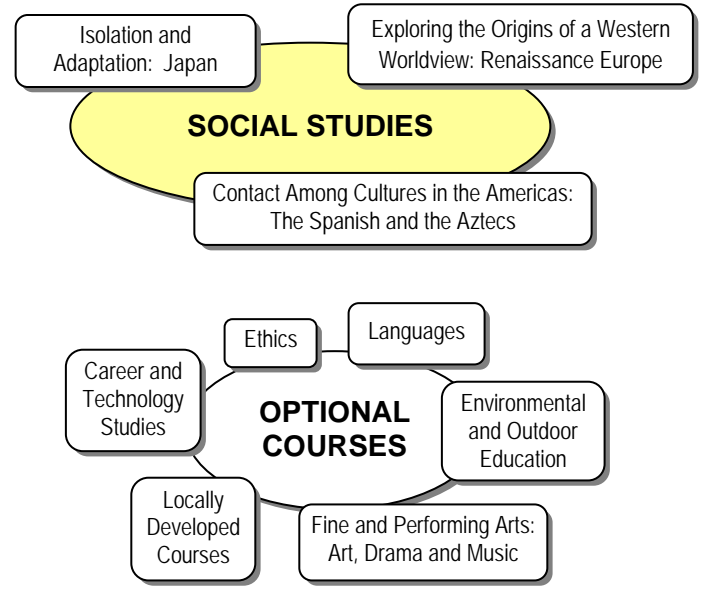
Isolation and Adaptation: Japan

Exploring the Origins of a Western Worldview: Renaissance Europe

SOCIAL STUDIES

Contact Among Cultures in the Americas: The Spanish and the Aztecs

Ethics

Languages

Career and Technology Studies

OPTIONAL COURSES

Environmental and Outdoor Education

Locally Developed Courses

Fine and Performing Arts: Art, Drama and Music